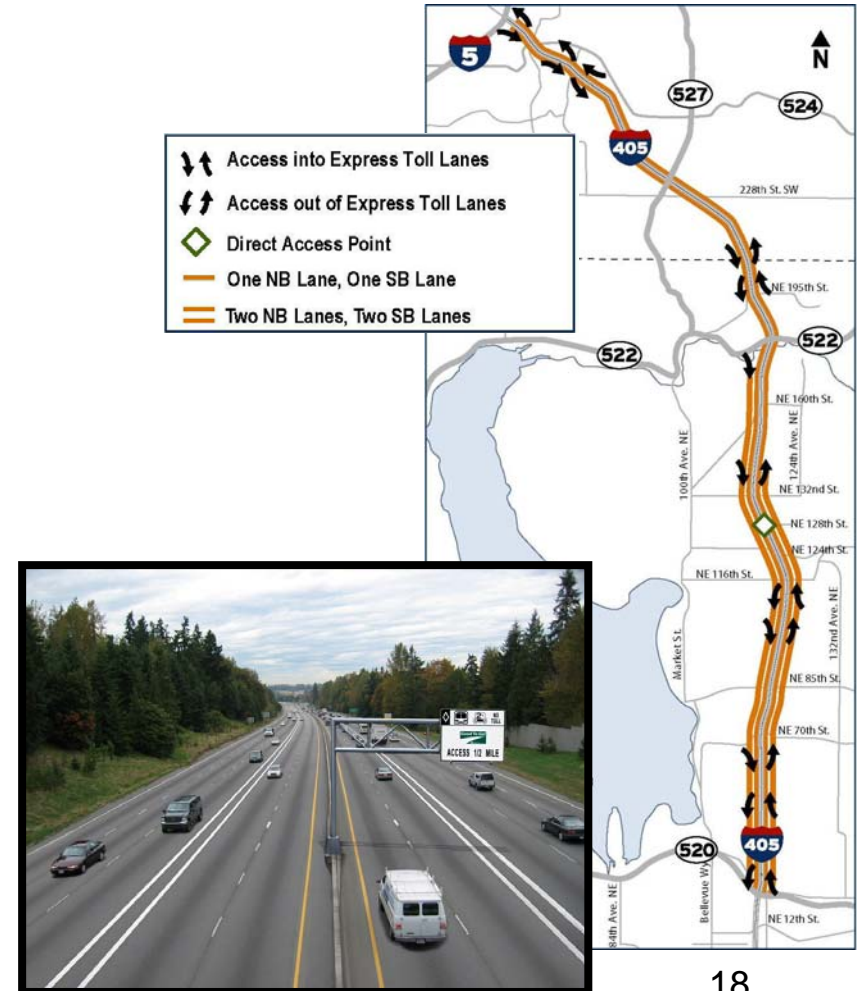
5
N
527
524
405
Access into Express Toll Lanes
Access out of Express Toll Lanes
Direct Access Point
One NB Lane, One SB Lane
Two NB Lanes, Two SB Lanes
228th St. SW
NE 195th St.
522
522
NE 160th St.
124th Ave. NE
100th Ave. NE
NE 132nd St.
NE 128th St.
NE 124th St.
NE 116th St.
132nd Ave. NE
Market St.
NE 85th St.
NE 70th St.
520
405
84th Ave. NE
Bellevue Wy.
NE 12th St.
NO TOLL
ACCESS 1/2 MILE
18